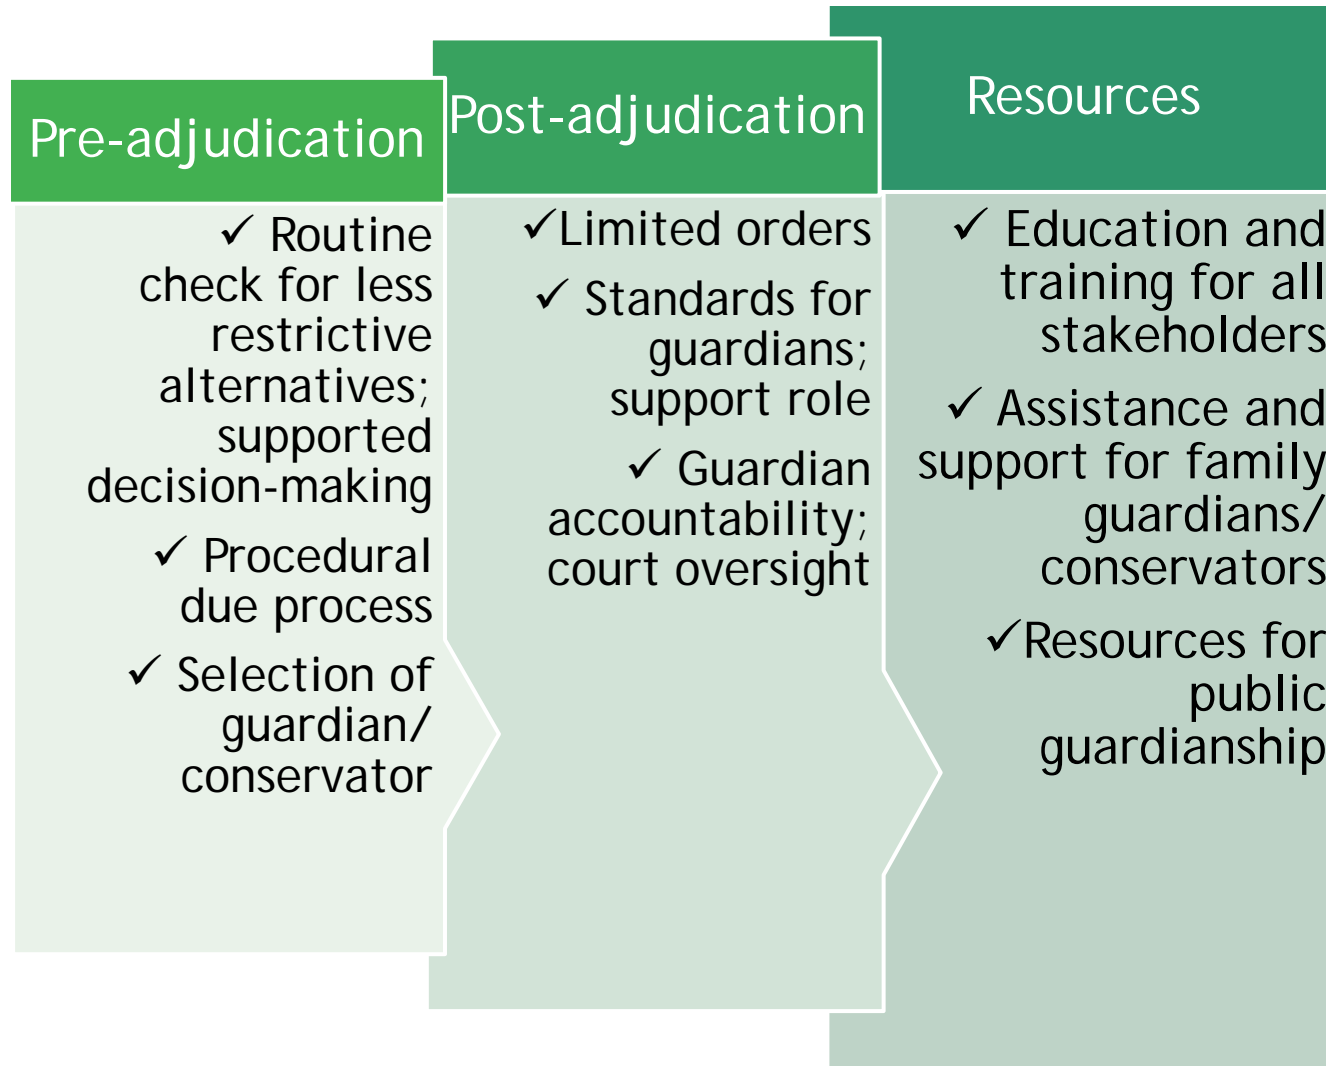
Pre-adjudication

✓ Routine check for less restrictive alternatives; supported decision-making

✓ Procedural due process

✓ Selection of guardian/ conservator

Post-adjudication

✓Limited orders

✓ Standards for guardians; support role

✓ Guardian accountability; court oversight

Resources

✓ Education and training for all stakeholders

✓ Assistance and support for family guardians/ conservators

✓Resources for public guardianship